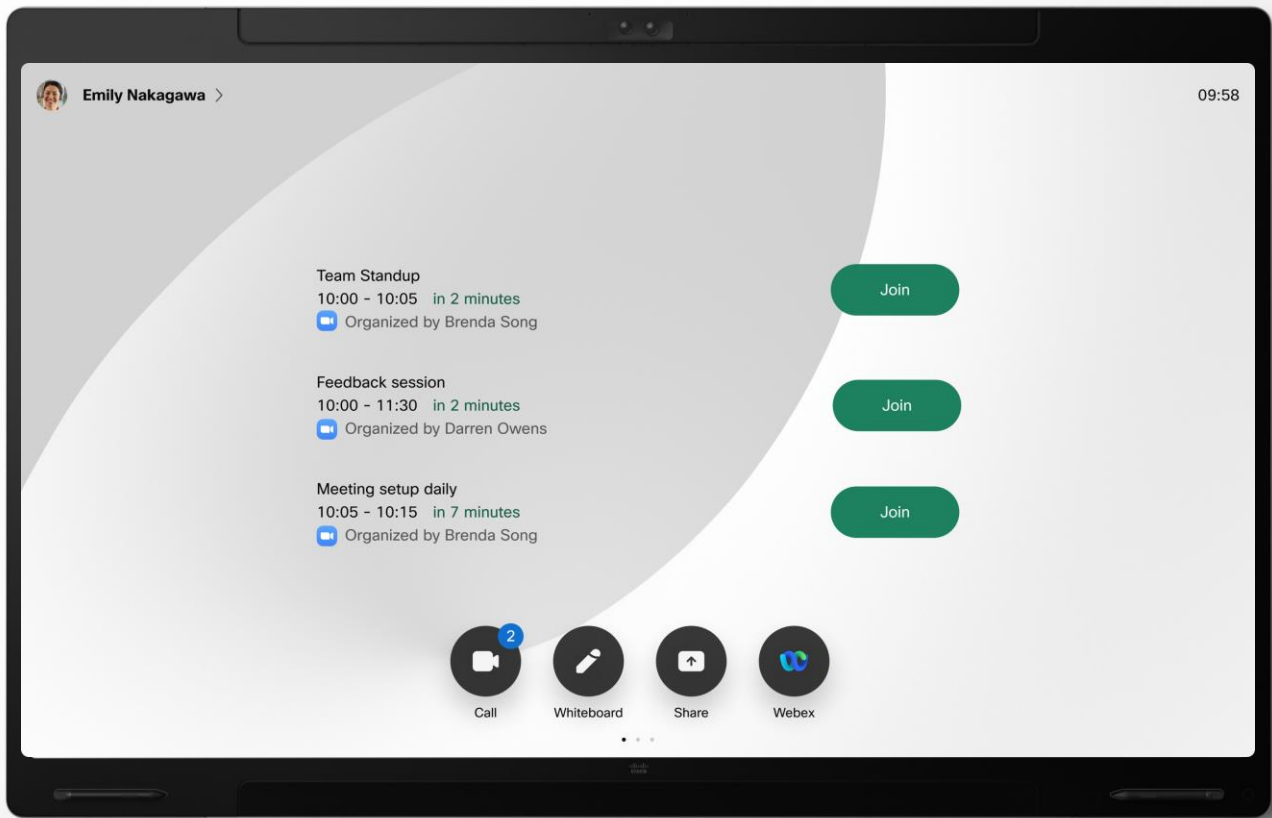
Emily Nakagawa >

09:58

Team Standup
10:00 - 10:05 in 2 minutes
Organized by Brenda Song

Join

Feedback session
10:00 - 11:30 in 2 minutes
Organized by Darren Owens

Join

Meeting setup daily
10:05 - 10:15 in 7 minutes
Organized by Brenda Song

Join

2
Call

Whiteboard

Share

Webex